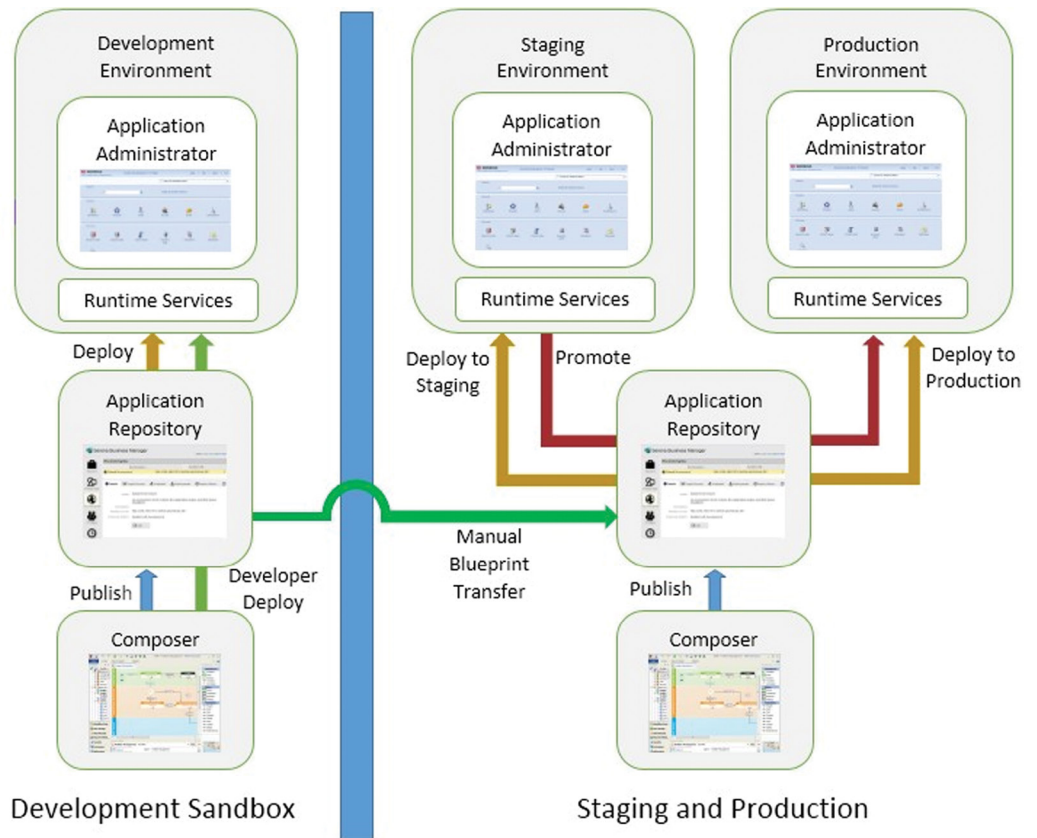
Development Environment

Application Administrator

Runtime Services

Deploy

Application Repository

Publish

Developer Deploy

Composer

Development Sandbox

Staging Environment

Application Administrator

Runtime Services

Production Environment

Application Administrator

Runtime Services

Deploy to Staging

Promote

Deploy to Production

Application Repository

Manual Blueprint Transfer

Publish

Composer

Staging and Production